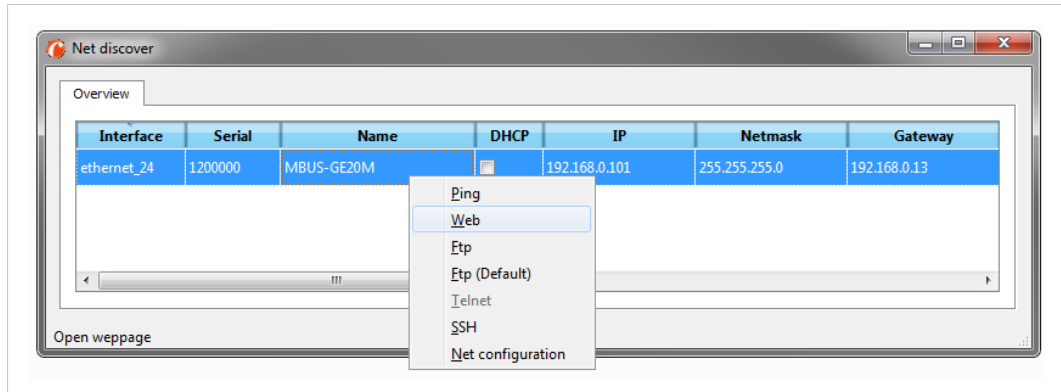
Net discover

Overview

| Interface | Serial | Name | DHCP | IP | Netmask | Gateway |
|---|---|---|---|---|---|---|
| ethernet_24 | 1200000 | MBUS-GE20M | | 192.168.0.101 | 255.255.255.0 | 192.168.0.13 |

Ping
Web
Ftp
Ftp (Default)
Telnet
SSH
Net configuration

Open weppage